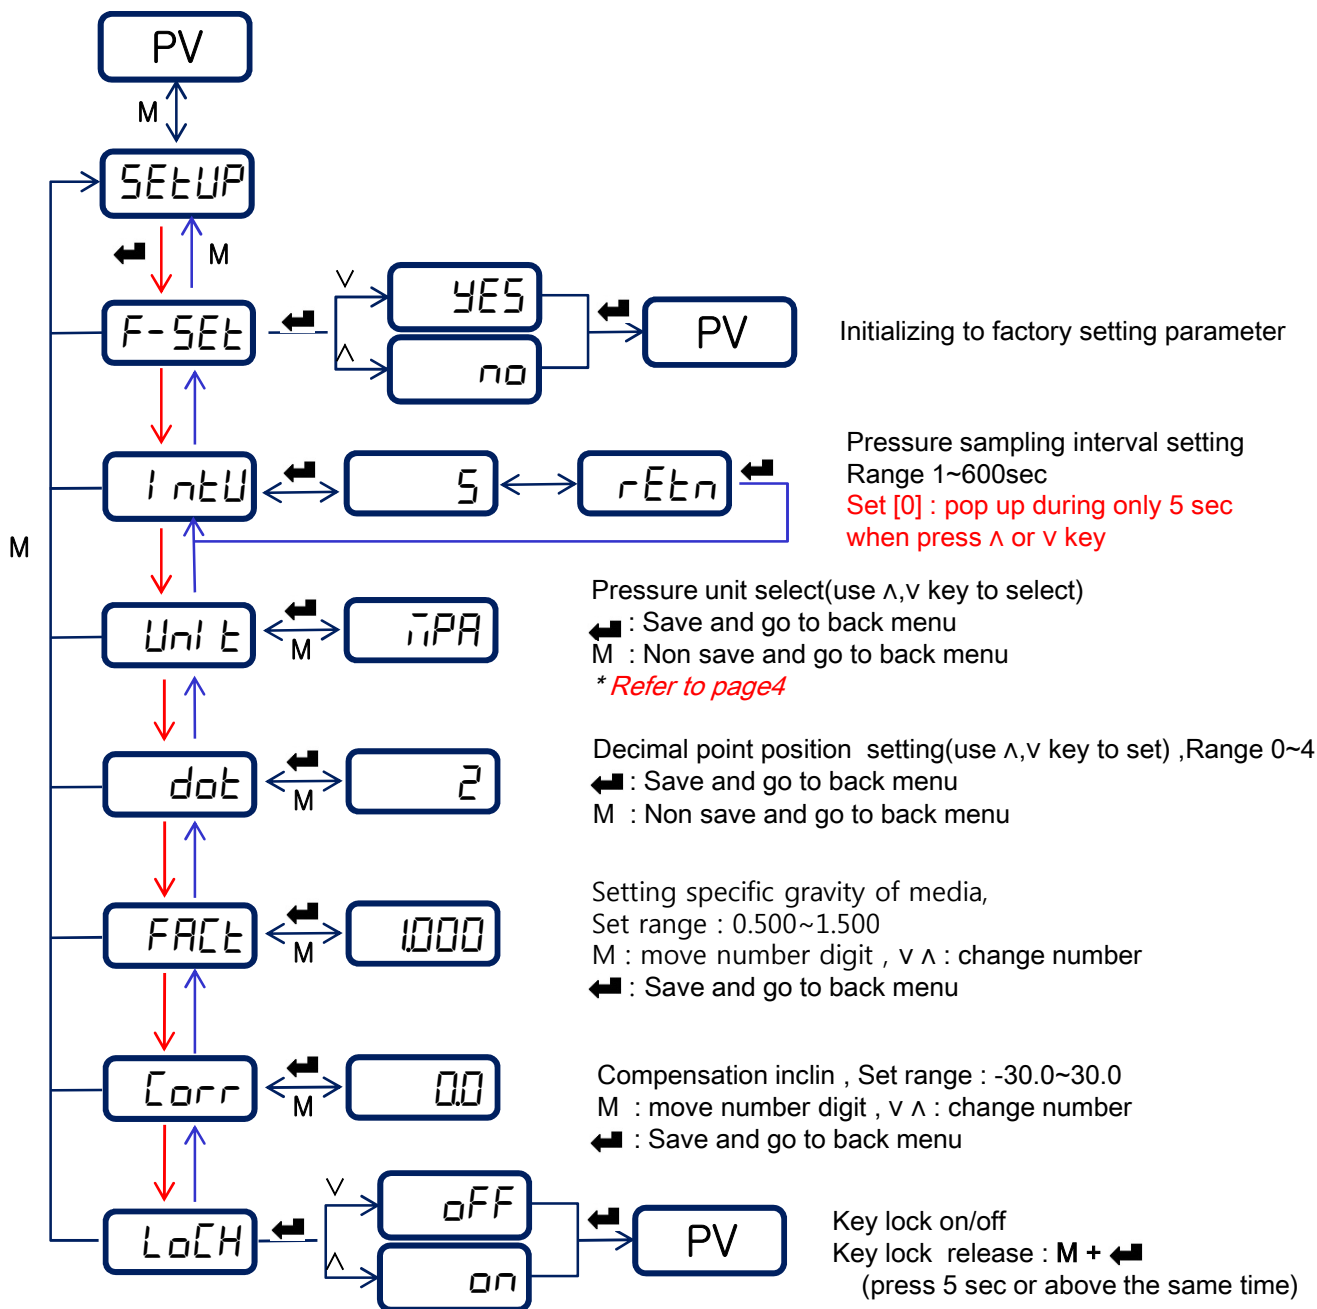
PV

M

SEtUP

M

F-SEt

∨

YES

∧

no

PV

Initializing to factory setting parameter

I ntU

5

rEtn

Pressure sampling interval setting
Range 1~600sec
Set [0] : pop up during only 5 sec when press ∧ or ∨ key

M

Unl t

M

ᴍPA

Pressure unit select(use ∧,∨ key to select)
: Save and go to back menu
M : Non save and go to back menu
* Refer to page4

dot

M

2

Decimal point position setting(use ∧,∨ key to set) ,Range 0~4
: Save and go to back menu
M : Non save and go to back menu

FACt

M

1.000

Setting specific gravity of media,
Set range : 0.500~1.500
M : move number digit , ∨ ∧ : change number
: Save and go to back menu

Corr

M

0.0

Compensation inclin , Set range : -30.0~30.0
M : move number digit , ∨ ∧ : change number
: Save and go to back menu

LoCH

∨

oFF

∧

on

PV

Key lock on/off
Key lock release : M +
(press 5 sec or above the same time)